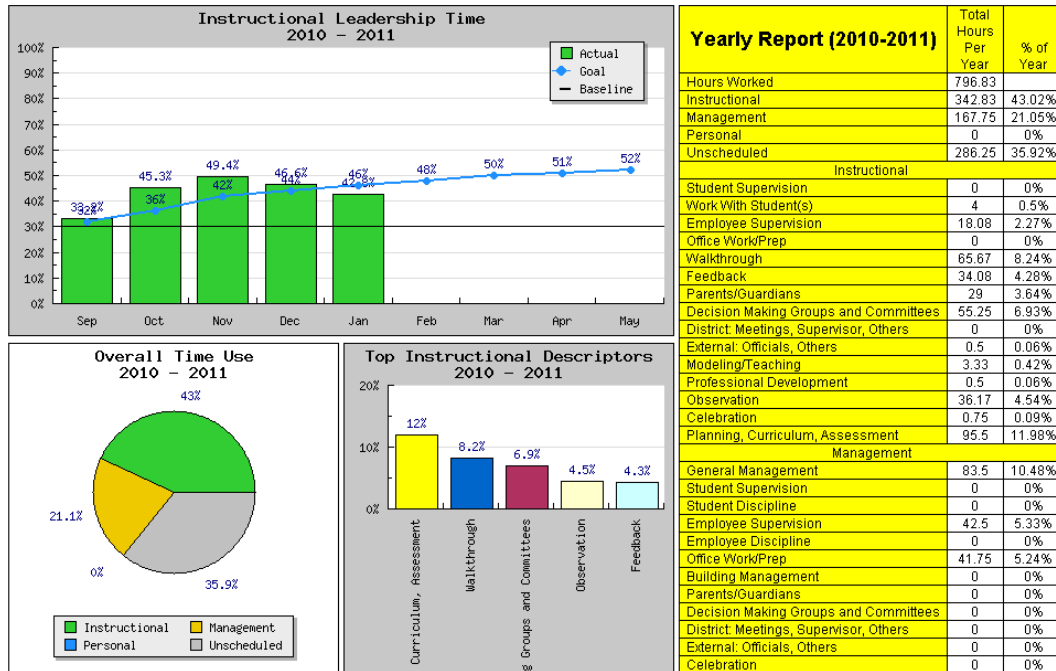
Instructional Leadership Time
2010 - 2011

100%
90%
80%
70%
60%
50%
40%
30%
20%
10%
0%

Actual
Goal
Baseline

33.2%
32%
45.3%
36%
49.4%
42%
46.6%
44%
46%
42.8%
48%
50%
51%
52%

Sep Oct Nov Dec Jan Feb Mar Apr May

Overall Time Use
2010 - 2011

43%
21.1%
0%
35.9%

Instructional
Management
Personal
Unscheduled

Top Instructional Descriptors
2010 - 2011

20%
10%
0%

12%
8.2%
6.9%
4.5%
4.3%

Curriculum, Assessment
Walkthrough
g Groups and Committees
Observation
Feedback

| Yearly Report (2010-2011) | Total Hours Per Year | % of Year |
|---|---|---|
| Hours Worked | 796.83 | |
| Instructional | 342.83 | 43.02% |
| Management | 167.75 | 21.05% |
| Personal | 0 | 0% |
| Unscheduled | 286.25 | 35.92% |
| Instructional | | |
| Student Supervision | 0 | 0% |
| Work With Student(s) | 4 | 0.5% |
| Employee Supervision | 18.08 | 2.27% |
| Office Work/Prep | 0 | 0% |
| Walkthrough | 65.67 | 8.24% |
| Feedback | 34.08 | 4.28% |
| Parents/Guardians | 29 | 3.64% |
| Decision Making Groups and Committees | 55.25 | 6.93% |
| District: Meetings, Supervisor, Others | 0 | 0% |
| External: Officials, Others | 0.5 | 0.06% |
| Modeling/Teaching | 3.33 | 0.42% |
| Professional Development | 0.5 | 0.06% |
| Observation | 36.17 | 4.54% |
| Celebration | 0.75 | 0.09% |
| Planning, Curriculum, Assessment | 95.5 | 11.98% |
| Management | | |
| General Management | 83.5 | 10.48% |
| Student Supervision | 0 | 0% |
| Student Discipline | 0 | 0% |
| Employee Supervision | 42.5 | 5.33% |
| Employee Discipline | 0 | 0% |
| Office Work/Prep | 41.75 | 5.24% |
| Building Management | 0 | 0% |
| Parents/Guardians | 0 | 0% |
| Decision Making Groups and Committees | 0 | 0% |
| District: Meetings, Supervisor, Others | 0 | 0% |
| External: Officials, Others | 0 | 0% |
| Celebration | 0 | 0% |